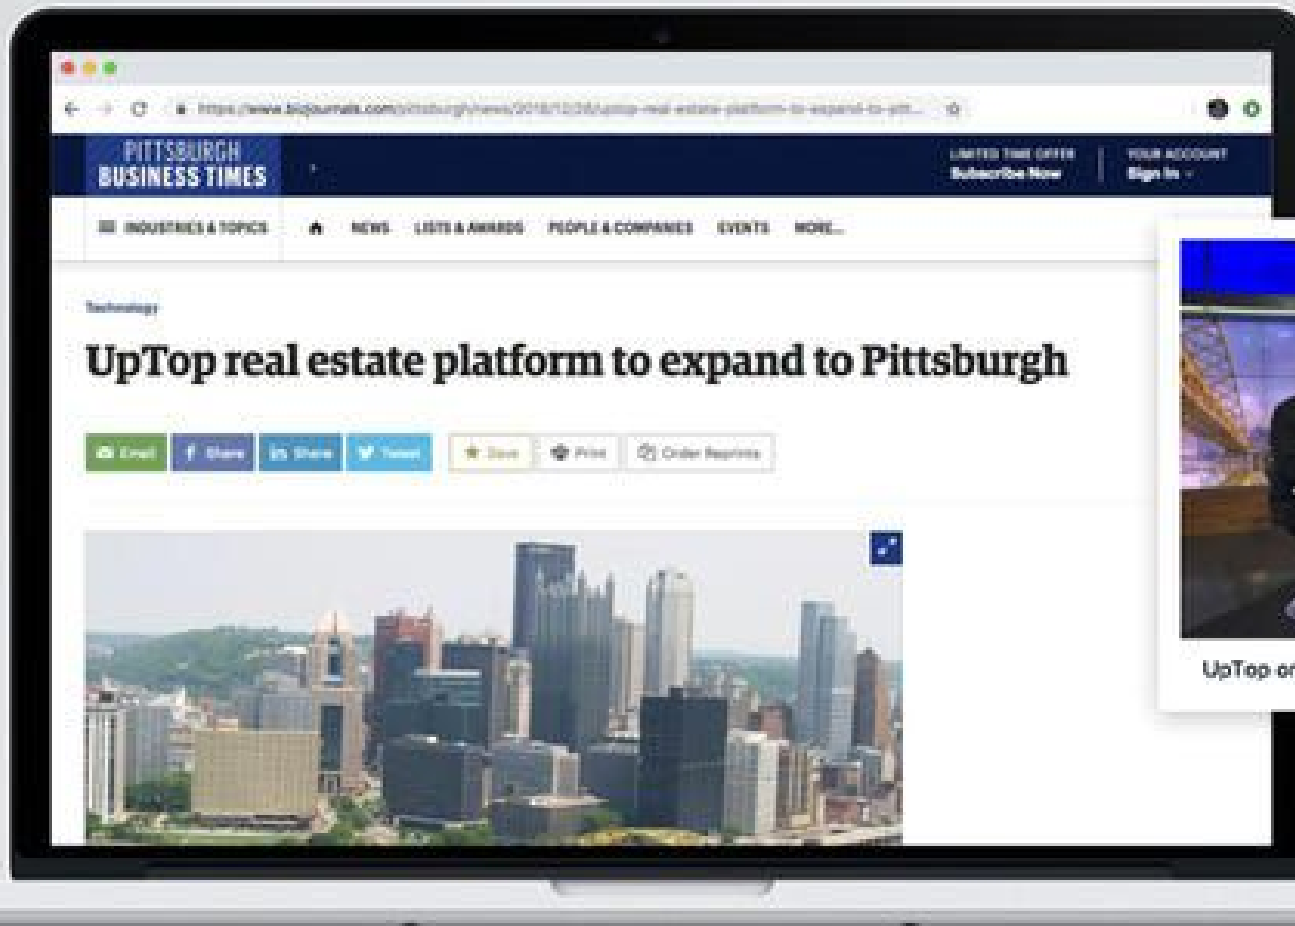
https://www.bizjournals.com/pittsburgh/news/2018/12/26/uptop-real-estate-platform-to-expand-to-pitt...

PITTSBURGH BUSINESS TIMES

LIMITED TIME OFFER
Subscribe Now

YOUR ACCOUNT
Sign In

INDUSTRIES & TOPICS NEWS LISTS & AWARDS PEOPLE & COMPANIES EVENTS MORE...

Technology

UpTop real estate platform to expand to Pittsburgh

Email Share Share Tweet Save Print Order Reprints

UpTop or